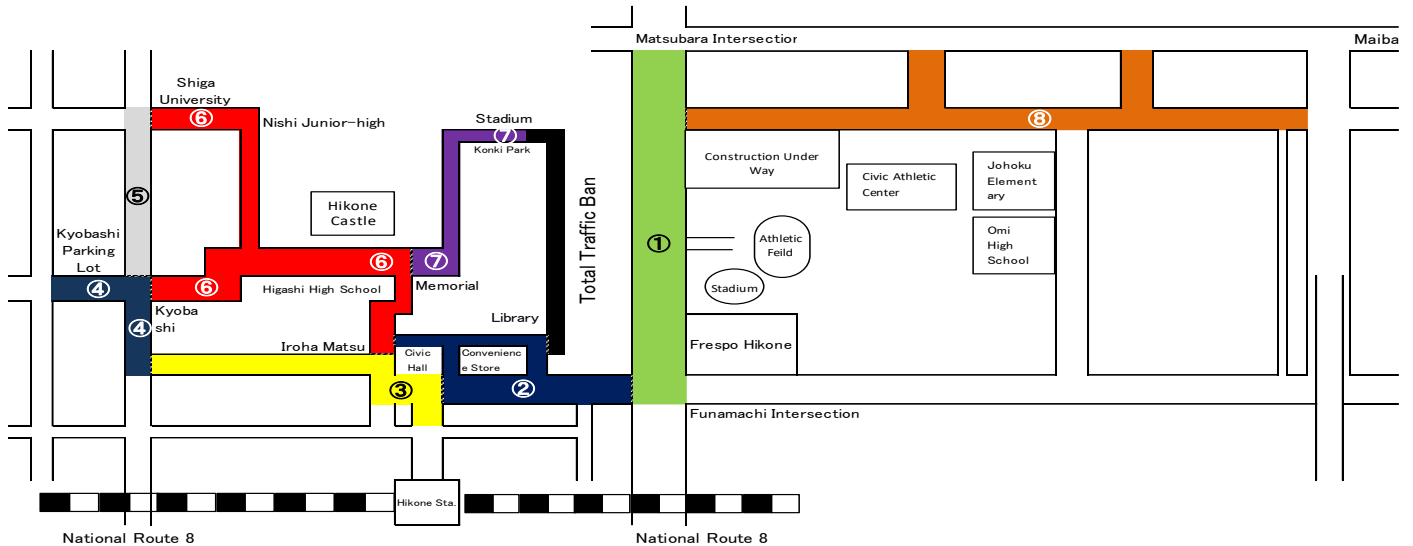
Matsubara Intersectior

Maiba

Shiga University

⑥

Nishi Junior-high

Stadium

⑦

Konki Park

⑧

Construction Under Way

Civic Athletic Center

Johoku Elementary

⑤

Hikone Castle

Total Traffic Ban

①

Athletic Feild

Omi High School

Kyobashi Parking Lot

⑥

⑦

Stadium

④

⑥

Higashi High School

Memorial

④

Kyobashi

Library

Frespo Hikone

Iroha Matsu

Civic Hall

Convenience Store

③

②

Funamachi Intersection

Hikone Sta.

National Route 8

National Route 8